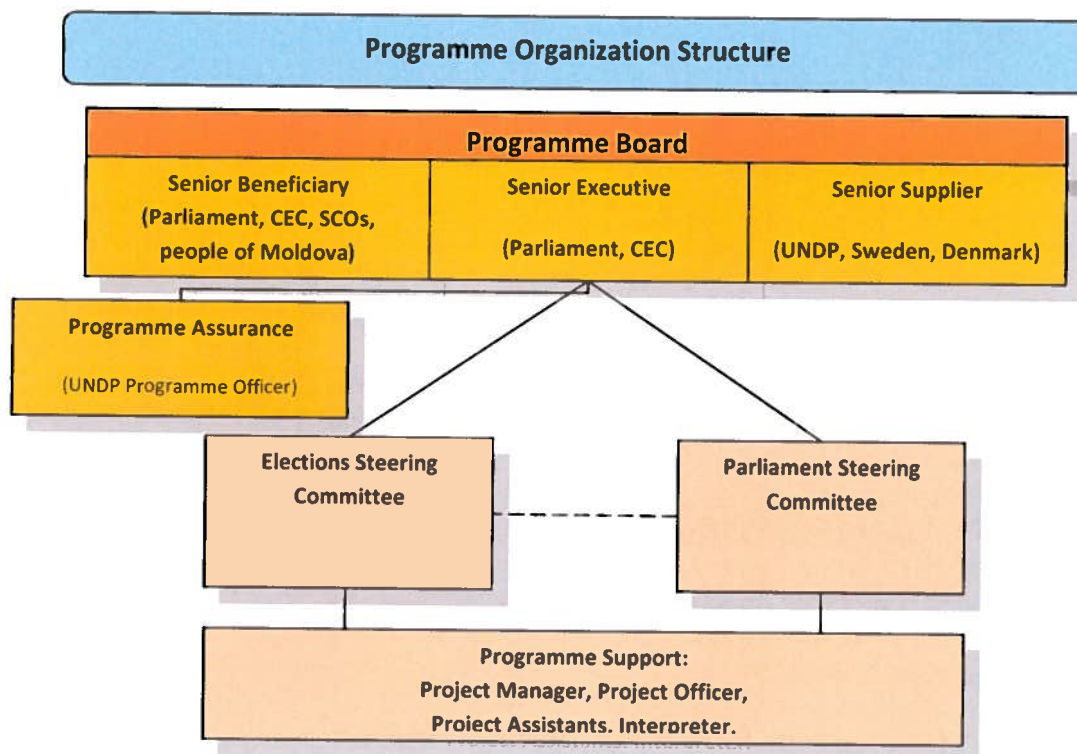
Programme Organization Structure

Programme Board

Senior Beneficiary (Parliament, CEC, SCOs, people of Moldova)

Senior Executive

(Parliament, CEC)

Senior Supplier

(UNDP, Sweden, Denmark)

Programme Assurance

(UNDP Programme Officer)

Elections Steering Committee

Parliament Steering Committee

Programme Support:
Project Manager, Project Officer,
Project Assistants, Interpreter.